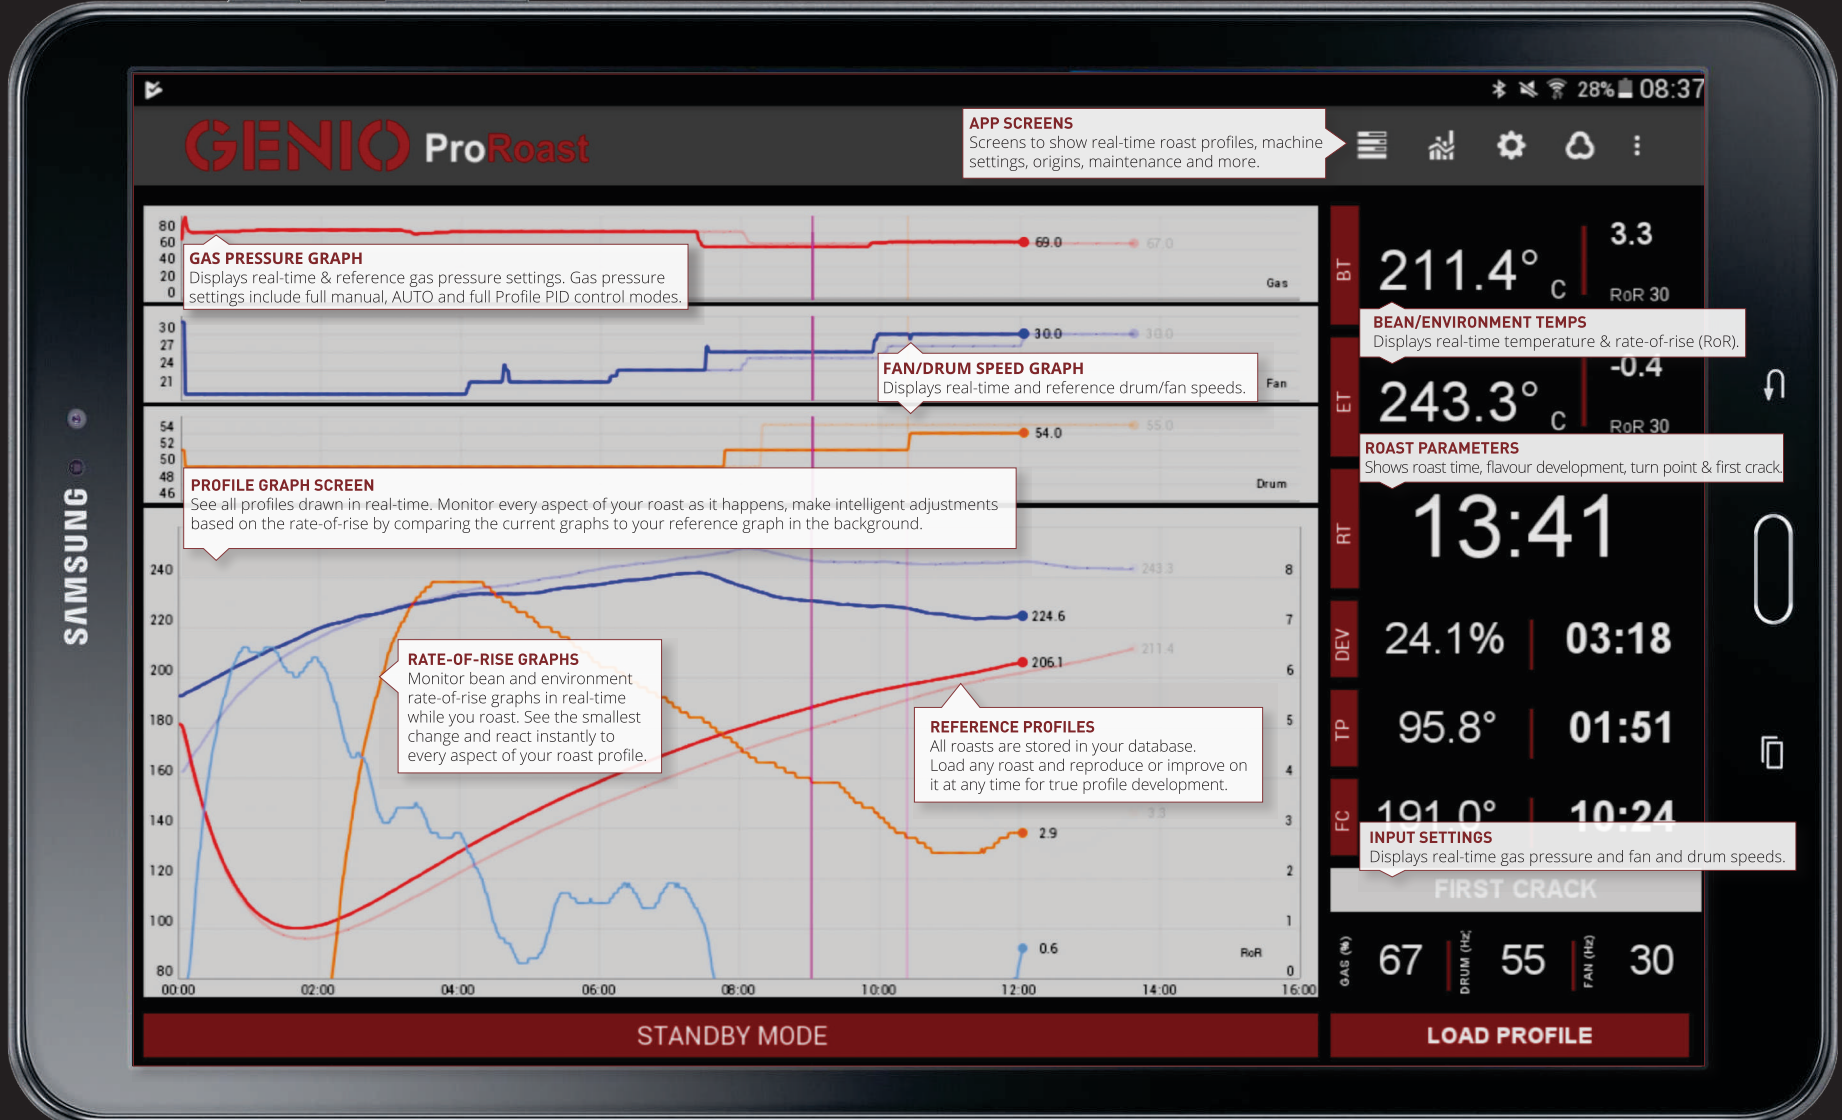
SAMSUNG

28% 08:37

GENIO ProRoast

APP SCREENS
Screens to show real-time roast profiles, machine settings, origins, maintenance and more.

80
60
40
20
0

GAS PRESSURE GRAPH
Displays real-time & reference gas pressure settings. Gas pressure settings include full manual, AUTO and full Profile PID control modes.

69.0
67.0
Gas

30
27
24
21

FAN/DRUM SPEED GRAPH
Displays real-time and reference drum/fan speeds.

30.0
30.0
Fan

54
52
50
48
46

54.0
55.0
Drum

PROFILE GRAPH SCREEN
See all profiles drawn in real-time. Monitor every aspect of your roast as it happens, make intelligent adjustments based on the rate-of-rise by comparing the current graphs to your reference graph in the background.

240
220
200
180
160
140
120
100
80

243.3
224.6
211.4
206.1
3.3
2.9
0.6
RoR

8
7
6
5
4
3
2
1
0

RATE-OF-RISE GRAPHS
Monitor bean and environment rate-of-rise graphs in real-time while you roast. See the smallest change and react instantly to every aspect of your roast profile.

REFERENCE PROFILES
All roasts are stored in your database. Load any roast and reproduce or improve on it at any time for true profile development.

00:00 02:00 04:00 06:00 08:00 10:00 12:00 14:00 16:00

BT
211.4° C
3.3
RoR 30

BEAN/ENVIRONMENT TEMPS
Displays real-time temperature & rate-of-rise (RoR).

ET
243.3° C
-0.4
RoR 30

ROAST PARAMETERS
Shows roast time, flavour development, turn point & first crack.

RT
13:41

DEV
24.1%
03:18

TP
95.8°
01:51

FC
191.0°
10:24

INPUT SETTINGS
Displays real-time gas pressure and fan and drum speeds.

FIRST CRACK

GAS (%)
67
DRUM (Hz)
55
FAN (Hz)
30

STANDBY MODE

LOAD PROFILE